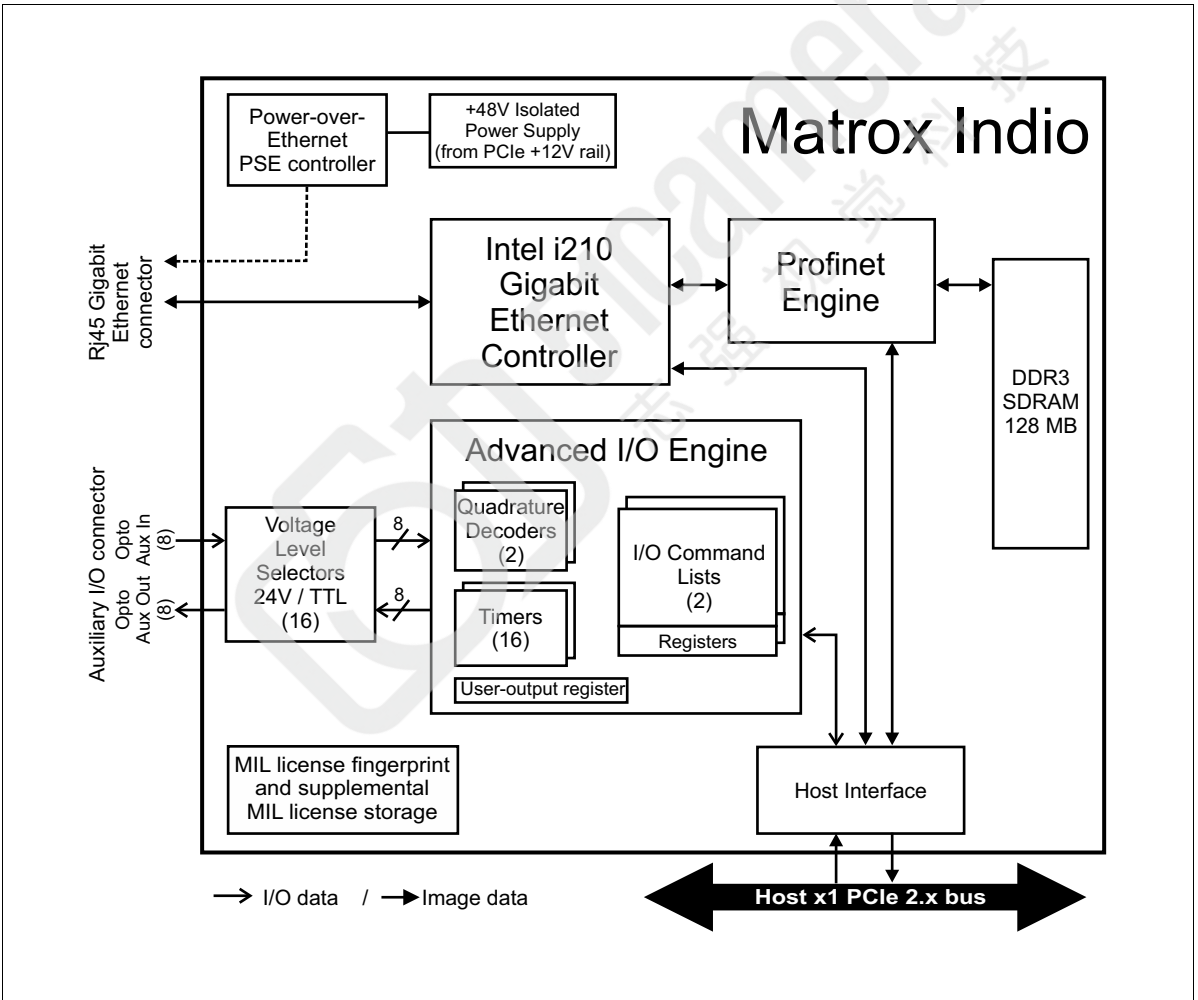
Power-over-Ethernet PSE controller

+48V Isolated Power Supply (from PCIe +12V rail)

Matrox Indio

Rj45 Gigabit Ethernet connector

Intel i210 Gigabit Ethernet Controller

Profinet Engine

DDR3 SDRAM 128 MB

Advanced I/O Engine

Auxiliary I/O connector

Opto Aux In (8)

Opto Aux Out (8)

Voltage Level Selectors 24V / TTL (16)

8

8

Quadrature Decoders (2)

Timers (16)

I/O Command Lists (2)

Registers

User-output register

MIL license fingerprint and supplemental MIL license storage

Host Interface

I/O data / Image data

Host x1 PCIe 2.x bus